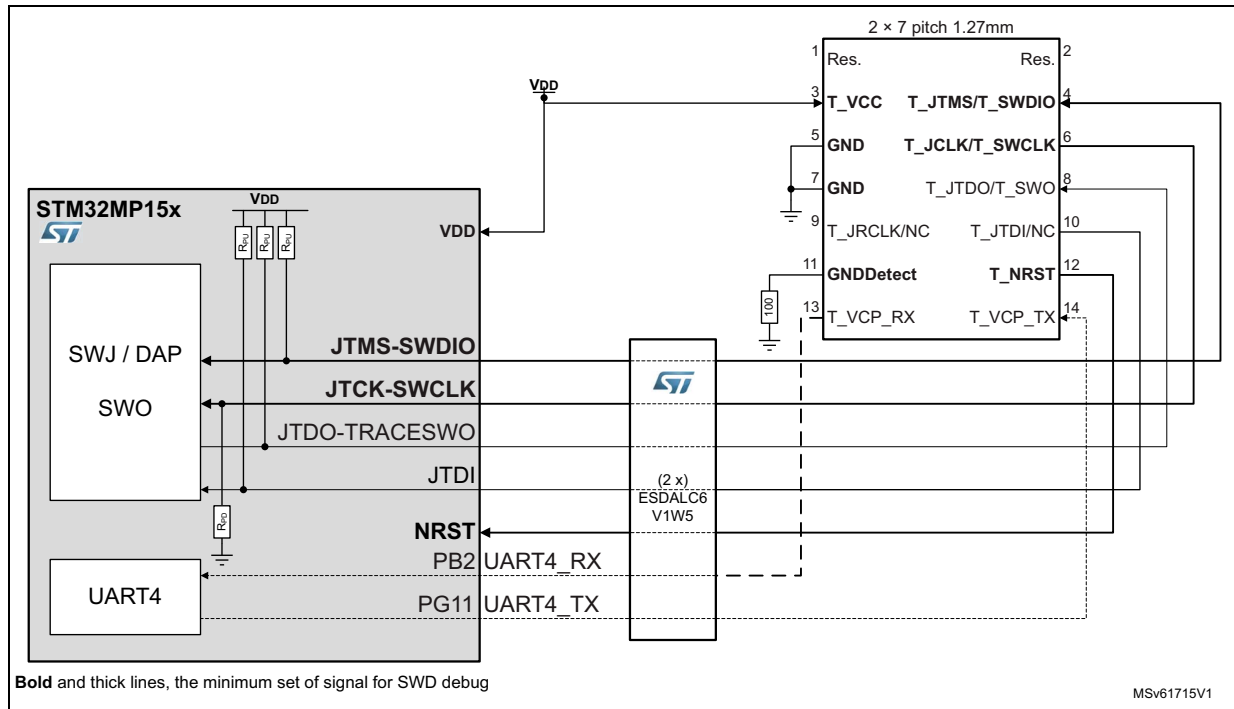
2 × 7 pitch 1.27mm

1 Res.
Res. 2
3 T_VCC
T_JTMS/T_SWDIO 4
5 GND
T_JCLK/T_SWCLK 6
7 GND
T_JTDO/T_SWO 8
9 T_JRCLK/NC
T_JTDI/NC 10
11 GNDDetect
T_NRST 12
13 T_VCP_RX
T_VCP_TX 14

VDD

STM32MP15x

VDD

$R_{PU}$ $R_{PU}$ $R_{PU}$

VDD

100

SWJ / DAP

SWO

JTMS-SWDIO

JTCK-SWCLK

JTDO-TRACESWO

JTDI

$R_{PD}$

NRST

UART4

PB2 UART4_RX

PG11 UART4_TX

(2 x)
ESDALC6
V1W5

**Bold** and thick lines, the minimum set of signal for SWD debug

MSv61715V1